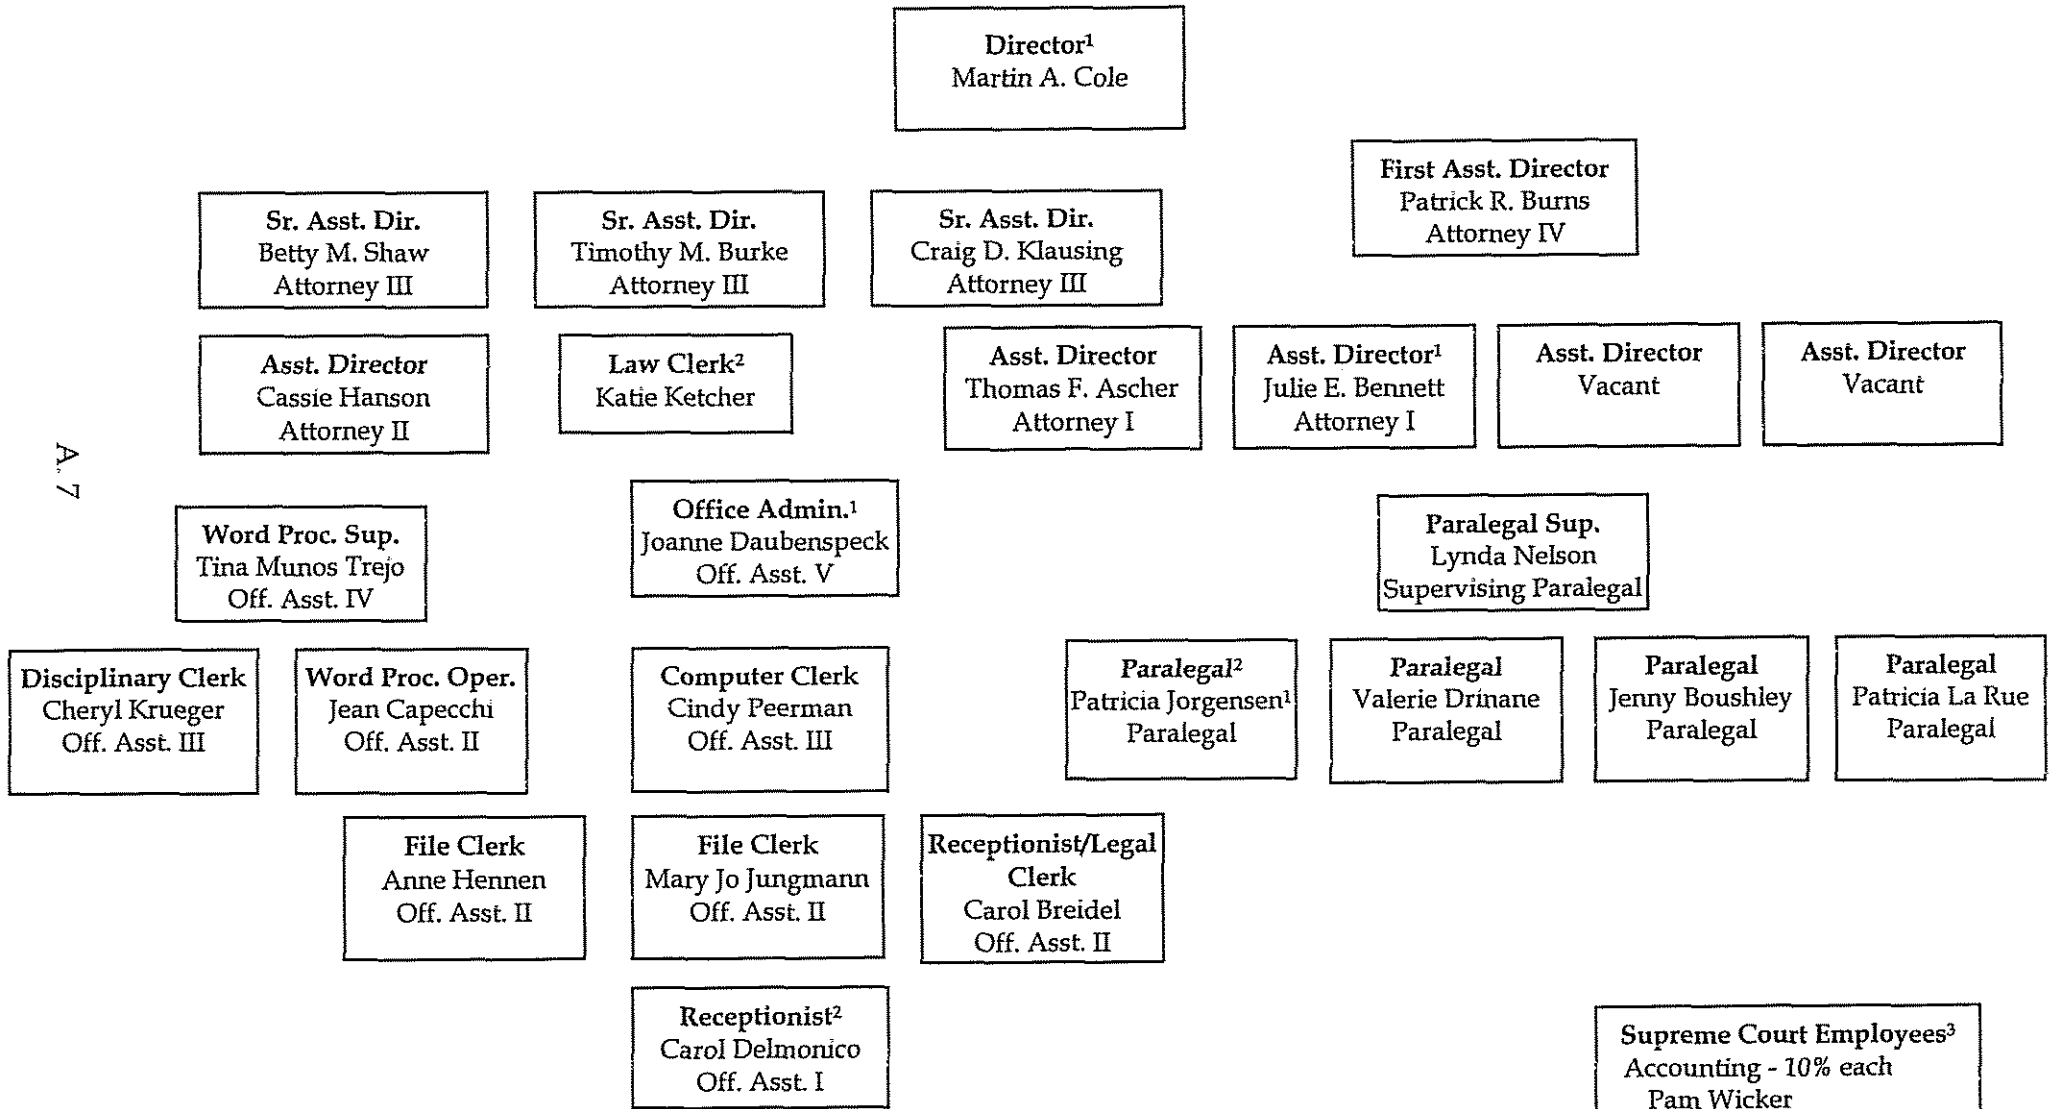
Director$^1$
Martin A. Cole

First Asst. Director
Patrick R. Burns
Attorney IV

Sr. Asst. Dir.
Betty M. Shaw
Attorney III

Sr. Asst. Dir.
Timothy M. Burke
Attorney III

Sr. Asst. Dir.
Craig D. Klausing
Attorney III

Asst. Director
Cassie Hanson
Attorney II

Law Clerk$^2$
Katie Ketcher

Asst. Director
Thomas F. Ascher
Attorney I

Asst. Director$^1$
Julie E. Bennett
Attorney I

Asst. Director
Vacant

Asst. Director
Vacant

A. 7

Word Proc. Sup.
Tina Munos Trejo
Off. Asst. IV

Office Admin.$^1$
Joanne Daubenspeck
Off. Asst. V

Paralegal Sup.
Lynda Nelson
Supervising Paralegal

Disciplinary Clerk
Cheryl Krueger
Off. Asst. III

Word Proc. Oper.
Jean Capecchi
Off. Asst. II

Computer Clerk
Cindy Peerman
Off. Asst. III

Paralegal$^2$
Patricia Jorgensen$^1$
Paralegal

Paralegal
Valerie Drinane
Paralegal

Paralegal
Jenny Boushley
Paralegal

Paralegal
Patricia La Rue
Paralegal

File Clerk
Anne Hennen
Off. Asst. II

File Clerk
Mary Jo Jungmann
Off. Asst. II

Receptionist/Legal Clerk
Carol Breidel
Off. Asst. II

Receptionist$^2$
Carol Delmonico
Off. Asst. I

Supreme Court Employees$^3$
Accounting - 10% each
Pam Wicker